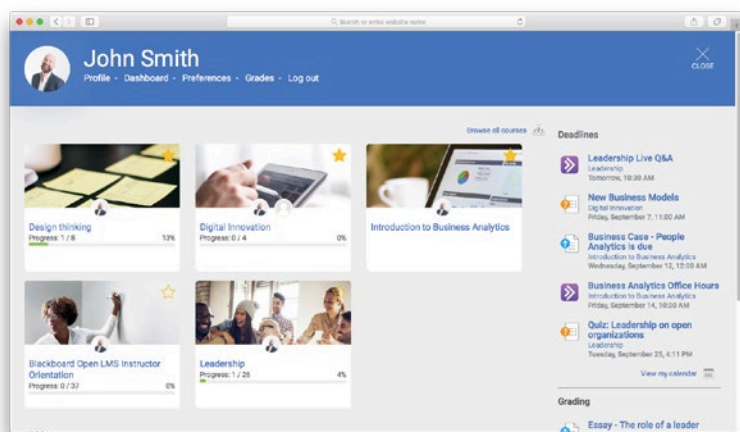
Search or enter website name

John Smith

Profile · Dashboard · Preferences · Grades · Log out

CLOSE

Browse all courses

Design thinking
Progress: 1 / 8 13%

Digital Innovation
Progress: 0 / 4 0%

Introduction to Business Analytics

Blackboard Open LMS Instructor Orientation
Progress: 0 / 37 0%

Leadership
Progress: 1 / 26 4%

Deadlines

Leadership Live Q&A
Leadership
Tomorrow, 10:30 AM

New Business Models
Digital Innovation
Friday, September 7, 11:00 AM

Business Case - People Analytics is due
Introduction to Business Analytics
Wednesday, September 12, 12:00 AM

Business Analytics Office Hours
Introduction to Business Analytics
Friday, September 14, 10:30 AM

Quiz: Leadership on open organizations
Leadership
Tuesday, September 25, 4:11 PM

View my calendar

Grading

Essay - The role of a leader